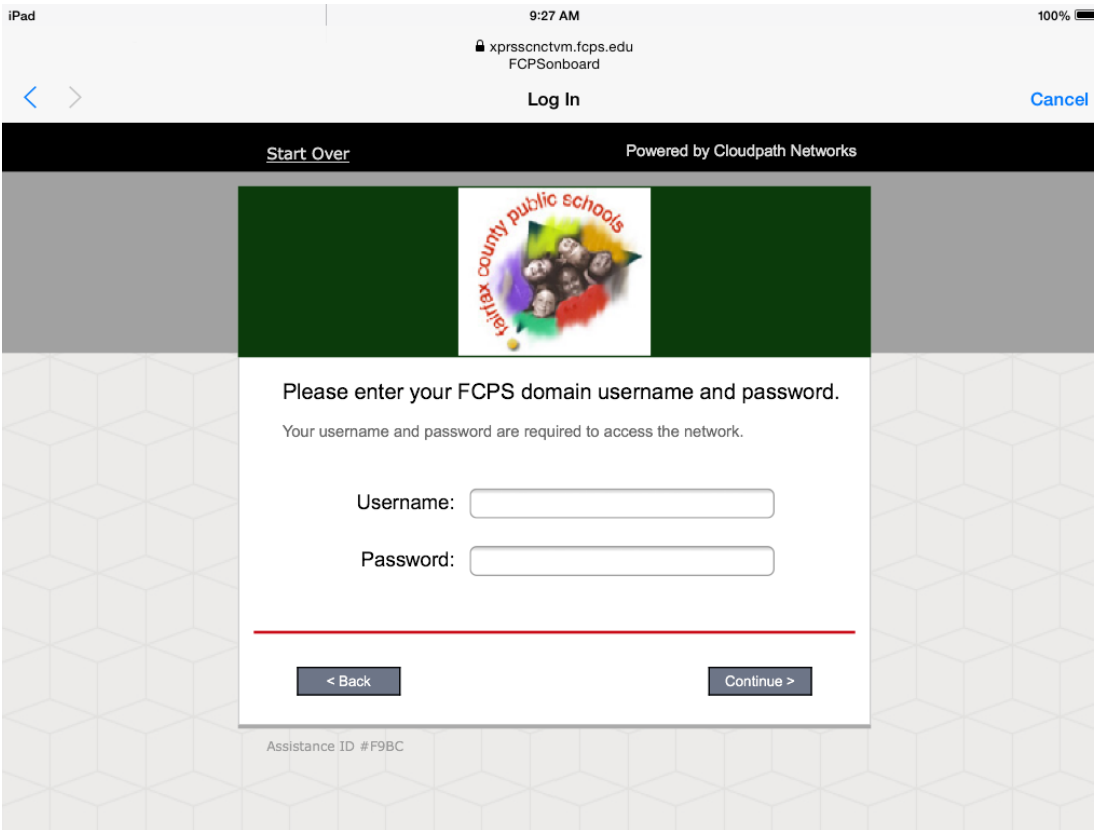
iPad
9:27 AM
100%

xprsscnctvm.fcps.edu
FCPSonboard

Log In
Cancel

Start Over
Powered by Cloudpath Networks

fairfax county public schools

Please enter your FCPS domain username and password.

Your username and password are required to access the network.

Username:

Password:

< Back
Continue >

Assistance ID #F9BC